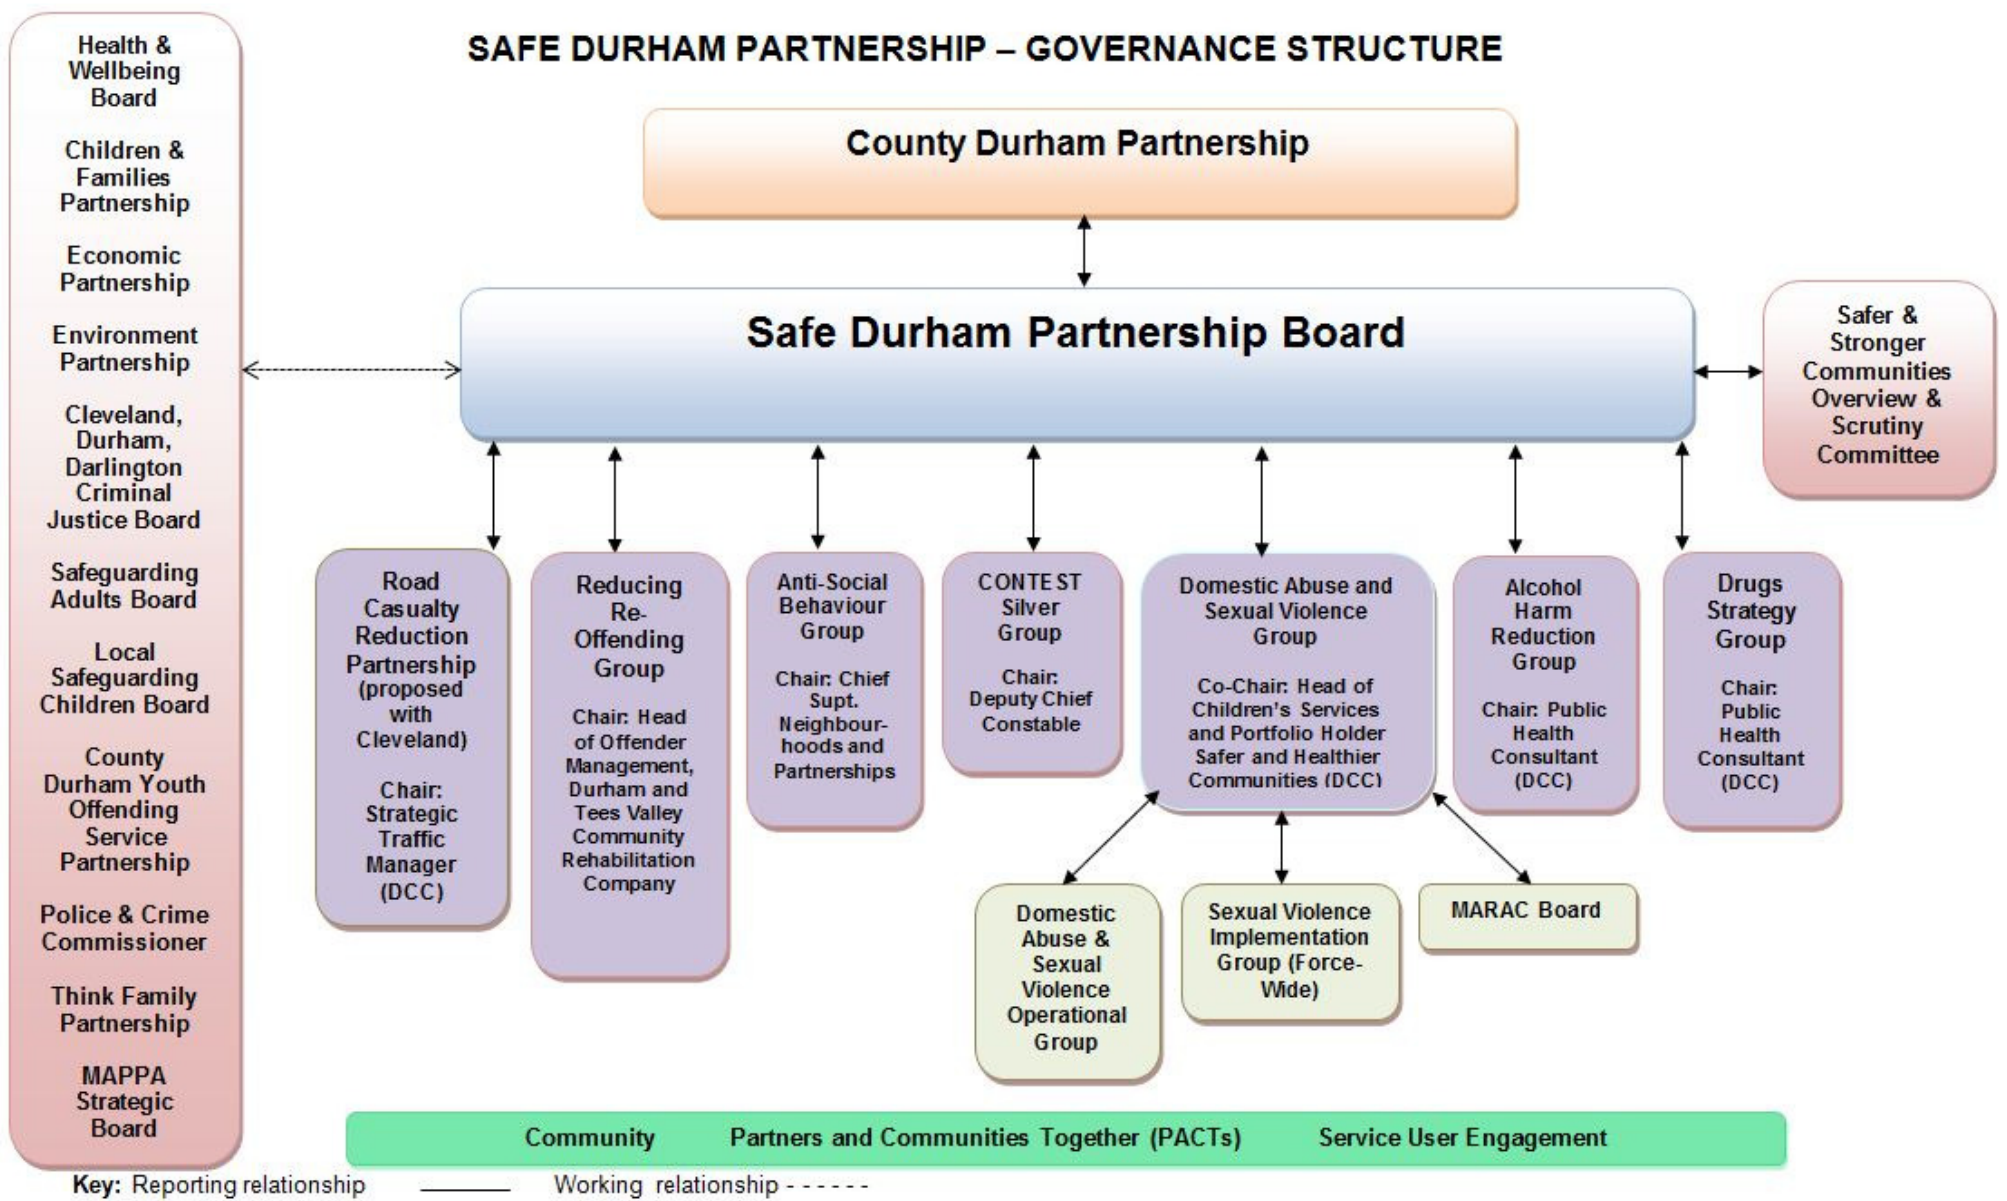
SAFE DURHAM PARTNERSHIP – GOVERNANCE STRUCTURE

Health & Wellbeing Board

Children & Families Partnership

Economic Partnership

Environment Partnership

Cleveland, Durham, Darlington Criminal Justice Board

Safeguarding Adults Board

Local Safeguarding Children Board

County Durham Youth Offending Service Partnership

Police & Crime Commissioner

Think Family Partnership

MAPPA Strategic Board

County Durham Partnership

Safe Durham Partnership Board

Safer & Stronger Communities Overview & Scrutiny Committee

Road Casualty Reduction Partnership (proposed with Cleveland)

Chair: Strategic Traffic Manager (DCC)

Reducing Re-Offending Group

Chair: Head of Offender Management, Durham and Tees Valley Community Rehabilitation Company

Anti-Social Behaviour Group

Chair: Chief Supt. Neighbourhoods and Partnerships

CONTEST Silver Group

Chair: Deputy Chief Constable

Domestic Abuse and Sexual Violence Group

Co-Chair: Head of Children's Services and Portfolio Holder Safer and Healthier Communities (DCC)

Alcohol Harm Reduction Group

Chair: Public Health Consultant (DCC)

Drugs Strategy Group

Chair: Public Health Consultant (DCC)

Domestic Abuse & Sexual Violence Operational Group

Sexual Violence Implementation Group (Force-Wide)

MARAC Board

Community Partners and Communities Together (PACTs) Service User Engagement

Key: Reporting relationship Working relationship - - - - - -